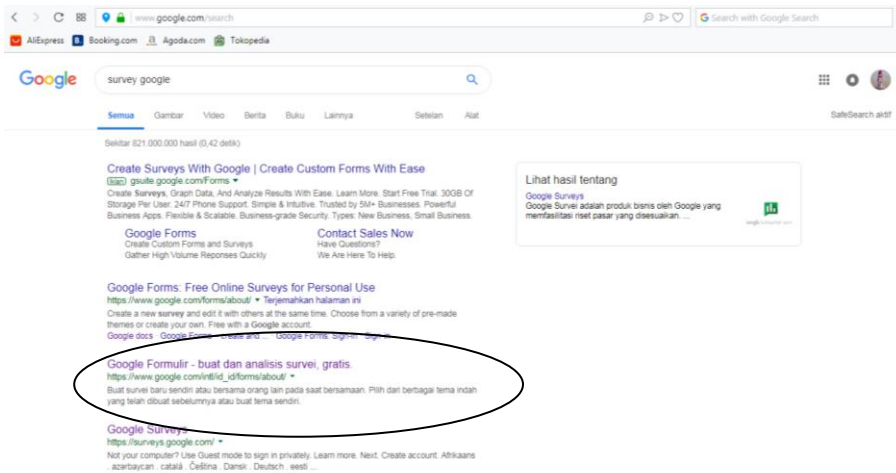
www.google.com/search

Search with Google Search

AliExpress Booking.com Agoda.com Tokopedia

Google

survey google

Semua Gambar Video Berita Buku Lainnya Setelan Alat

SafeSearch aktif

Sekitar 821.000.000 hasil (0,42 detik)

Create Surveys With Google | Create Custom Forms With Ease
Iklan gsuite.google.com/Forms
Create Surveys, Graph Data, And Analyze Results With Ease. Learn More. Start Free Trial. 30GB Of Storage Per User. 24/7 Phone Support. Simple & Intuitive. Trusted by 5M+ Businesses. Powerful Business Apps. Flexible & Scalable. Business-grade Security. Types: New Business, Small Business.

Google Forms
Create Custom Forms and Surveys
Gather High Volume Reponses Quickly

Contact Sales Now
Have Questions?
We Are Here To Help.

Google Forms: Free Online Surveys for Personal Use
https://www.google.com/forms/about/ Terjemahkan halaman ini
Create a new survey and edit it with others at the same time. Choose from a variety of pre-made themes or create your own. Free with a Google account.
Google docs · Google Forms · Create and ... · Google Forms: Sign-in · Sign in

Google Formulir - buat dan analisis survei, gratis.
https://www.google.com/intl/id_id/forms/about/
Buat survei baru sendiri atau bersama orang lain pada saat bersamaan. Pilih dari berbagai tema indah yang telah dibuat sebelumnya atau buat tema sendiri.

Google Surveys
https://surveys.google.com/
Not your computer? Use Guest mode to sign in privately. Learn more. Next. Create account. Afrikaans . azərbaycan . català . Čeština . Dansk . Deutsch . eesti ...

Lihat hasil tentang
Google Surveys
Google Survei adalah produk bisnis oleh Google yang memfasilitasi riset pasar yang disesuaikan. ...